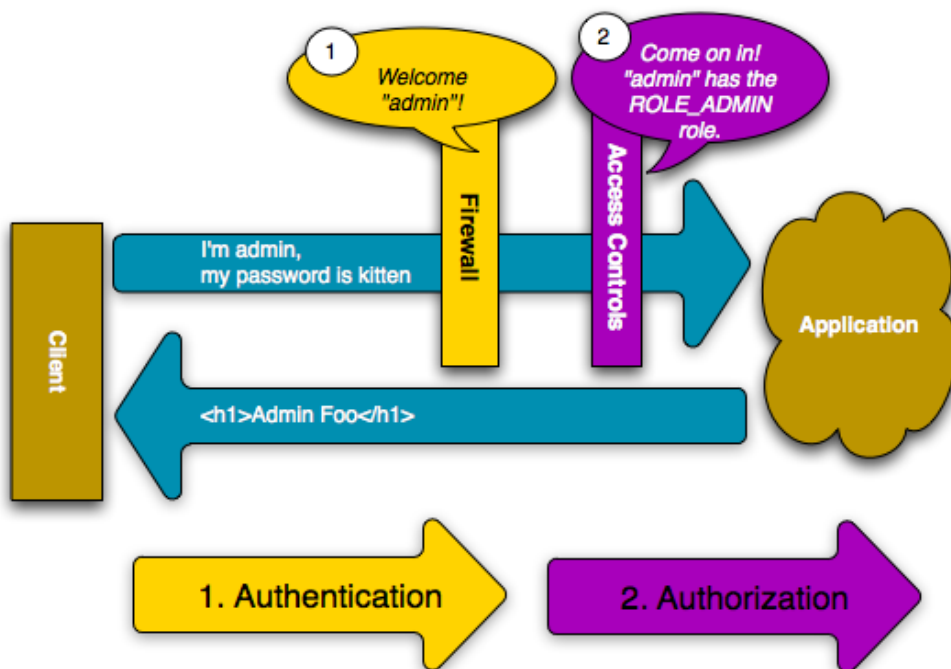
1

Welcome "admin"!

2

Come on in! "admin" has the ROLE_ADMIN role.

Firewall

Access Controls

I'm admin, my password is kitten

Client

Application

<h1>Admin Foo</h1>

1. Authentication

2. Authorization